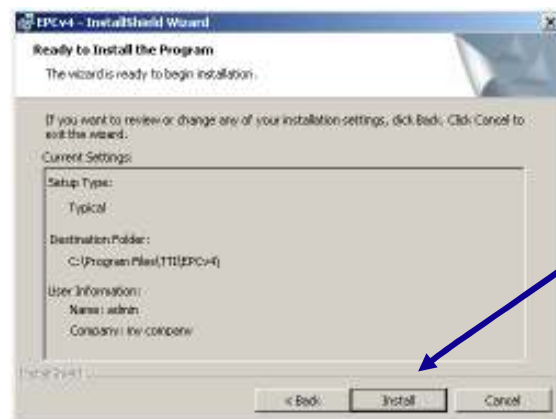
EPCv4 - InstallShield Wizard

Ready to Install the Program

The wizard is ready to begin installation.

If you want to review or change any of your installation settings, click Back. Click Cancel to exit the wizard.

Current Settings:

Setup Type:

Typical

Destination Folder:

C:\Program Files\TTI\EPCv4\

User Information:

Name: admin

Company: my company

InstallShield

< Back

Install

Cancel